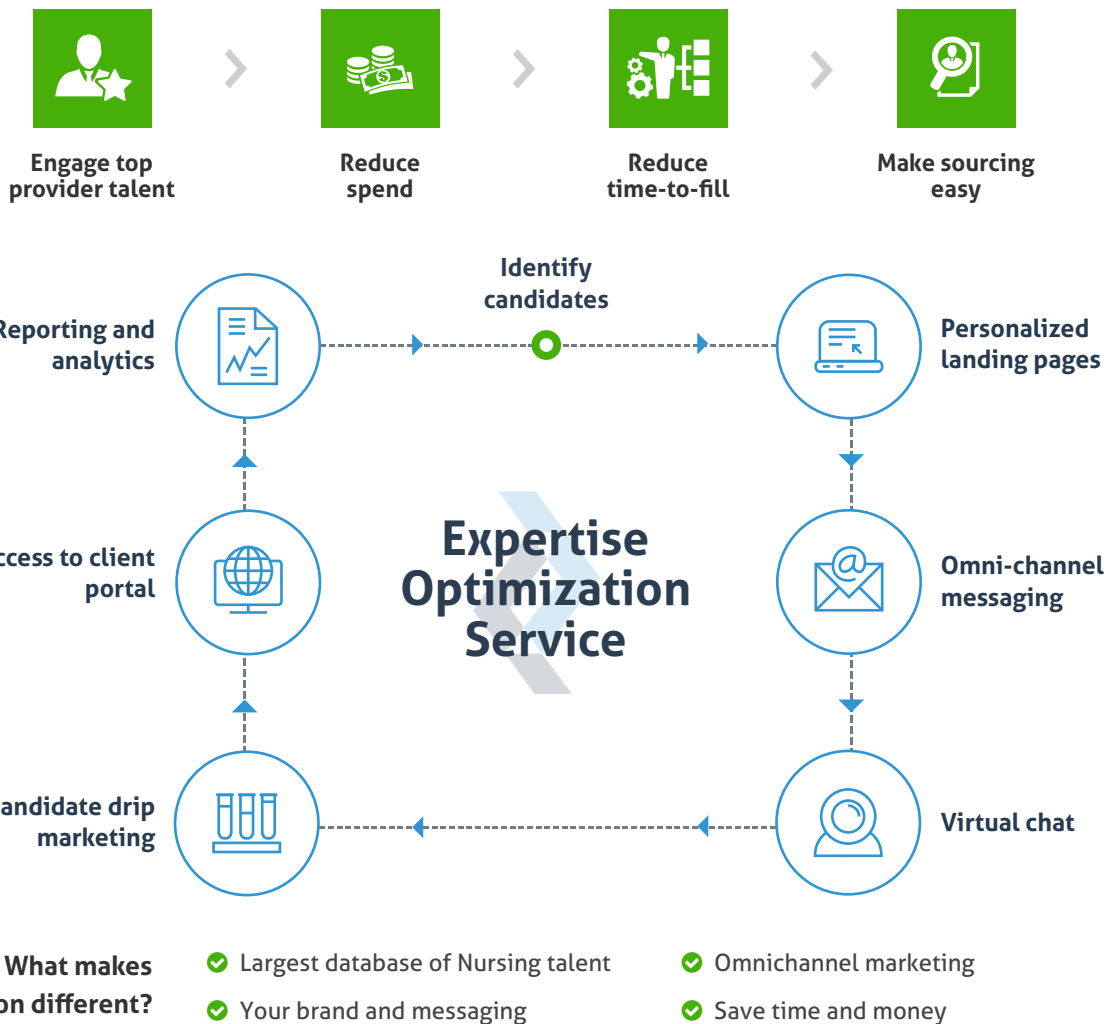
Engage top provider talent

Reduce spend

Reduce time-to-fill

Make sourcing easy

Identify candidates

Reporting and analytics

Personalized landing pages

ccess to client portal

Expertise Optimization Service

Omni-channel messaging

andidate drip marketing

Virtual chat

What makes on different?

Largest database of Nursing talent

Your brand and messaging

Omnichannel marketing

Save time and money